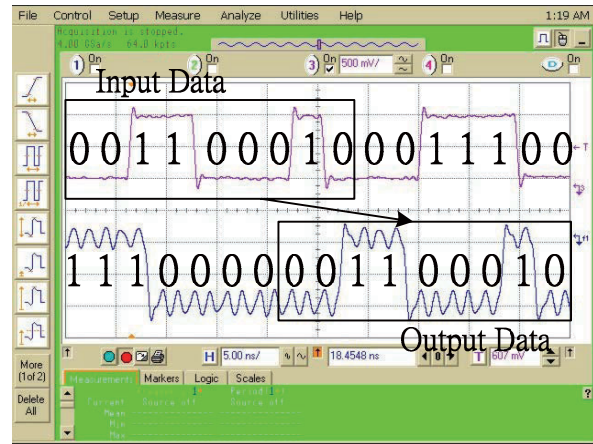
File Control Setup Measure Analyze Utilities Help 1:19 AM

Acquisition is stopped.
4.00 GSa/s 64.0 kpts

1 On
2 On
3 On 500 mV/
4 On
On

Input Data

0 0 1 1 0 0 0 1 0 0 0 1 1 1 0 0

1 1 1 0 0 0 0 0 0 1 1 0 0 0 1 0

Output Data

More (1of 2)

Delete All

H 5.00 ns/
18.4548 ns
T 607 mV

Measurements Markers Logic Scales

Current Source off Source off
Mean
Min
Max